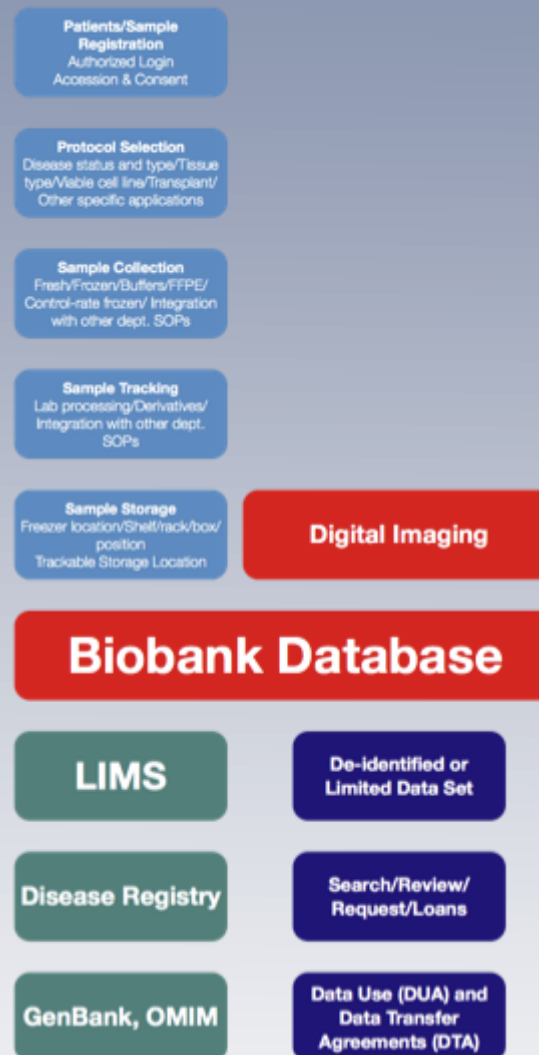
**Patients/Sample Registration**
Authorized Login
Accession & Consent

**Protocol Selection**
Disease status and type/Tissue type/Viable cell line/Transplant/ Other specific applications

**Sample Collection**
Fresh/Frozen/Buffers/FFPE/ Control-rate frozen/ Integration with other dept. SOPs

**Sample Tracking**
Lab processing/Derivatives/ Integration with other dept. SOPs

**Sample Storage**
Freezer location/Shelf/rack/box/ position
Trackable Storage Location

Digital Imaging

Biobank Database

LIMS

De-identified or Limited Data Set

Disease Registry

Search/Review/ Request/Loans

GenBank, OMIM

Data Use (DUA) and Data Transfer Agreements (DTA)